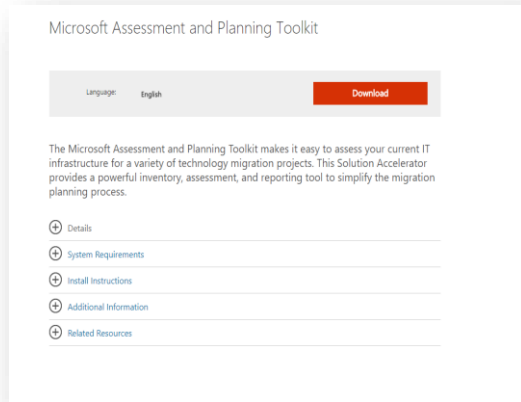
Microsoft Assessment and Planning Toolkit

Language: English

Download

The Microsoft Assessment and Planning Toolkit makes it easy to assess your current IT infrastructure for a variety of technology migration projects. This Solution Accelerator provides a powerful inventory, assessment, and reporting tool to simplify the migration planning process.

Details

System Requirements

Install Instructions

Additional Information

Related Resources